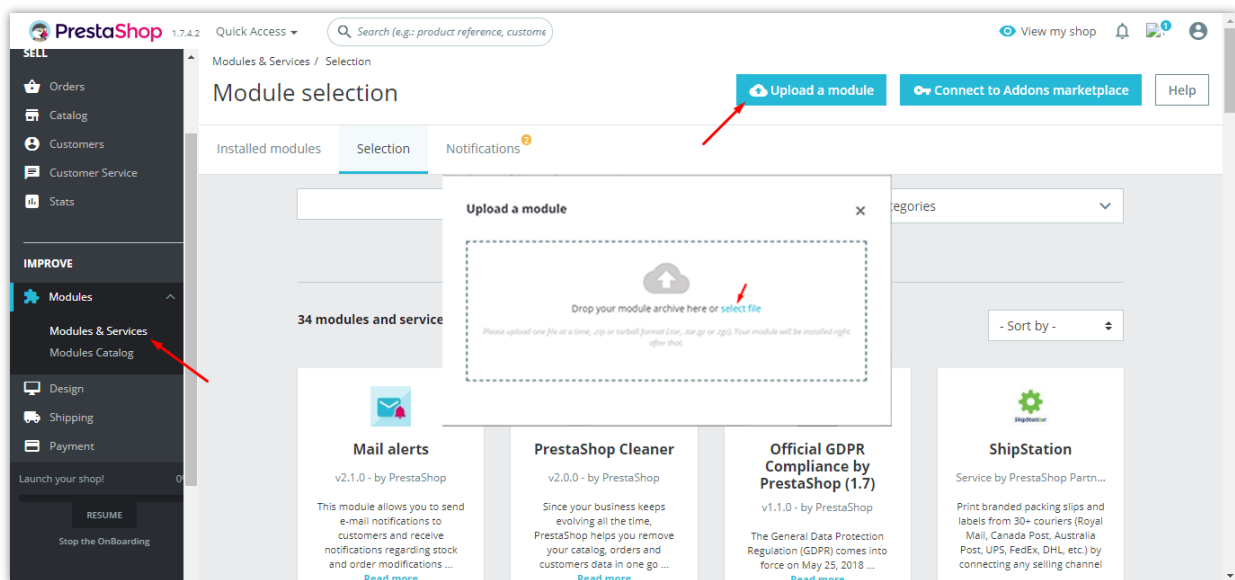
PrestaShop 1.7.4.2 Quick Access Search (e.g.: product reference, custome View my shop

SELL
Orders
Catalog
Customers
Customer Service
Stats

IMPROVE
Modules
Modules & Services
Modules Catalog
Design
Shipping
Payment

Launch your shop! 0
RESUME
Stop the OnBoarding

Modules & Services / Selection
Module selection
Upload a module
Connect to Addons marketplace
Help

Installed modules Selection Notifications 2

tegories

34 modules and service

- Sort by -

Upload a module
×
Drop your module archive here or select file
Please upload one file at a time, .zip or tarball format (.tar, .tar.gz or .tgz). Your module will be installed right after that.

Mail alerts
v2.1.0 - by PrestaShop
This module allows you to send e-mail notifications to customers and receive notifications regarding stock and order modifications ...
Read more

PrestaShop Cleaner
v2.0.0 - by PrestaShop
Since your business keeps evolving all the time, PrestaShop helps you remove your catalog, orders and customers data in one go ...
Read more

Official GDPR Compliance by PrestaShop (1.7)
v1.1.0 - by PrestaShop
The General Data Protection Regulation (GDPR) comes into force on May 25, 2018 ...
Read more

ShipStation
Service by PrestaShop Partn...
Print branded packing slips and labels from 30+ couriers (Royal Mail, Canada Post, Australia Post, UPS, FedEx, DHL, etc.) by connecting any selling channel